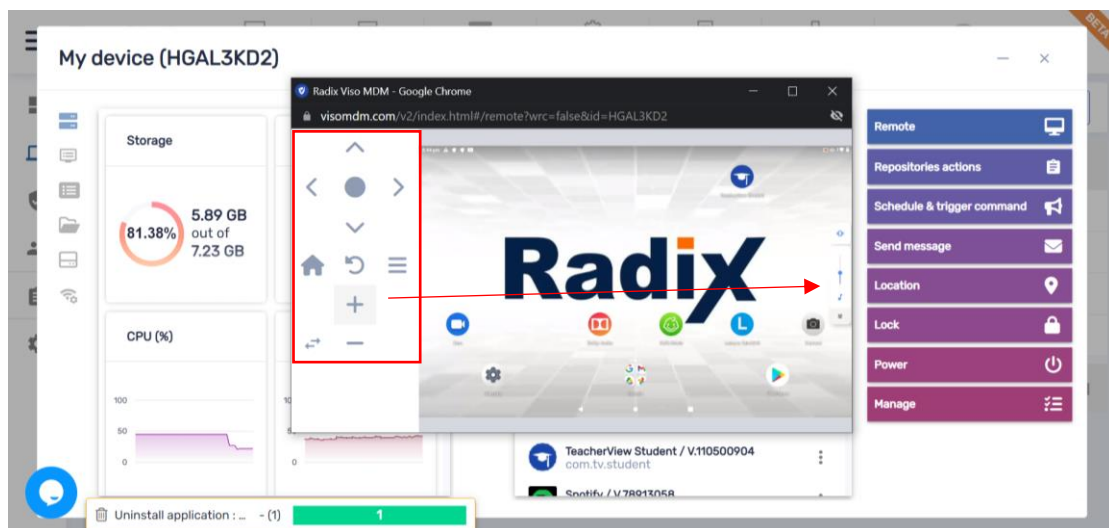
BETA

My device (HGAL3KD2)

Storage

81.38%

5.89 GB out of 7.23 GB

CPU (%)

100

50

0

Radix Viso MDM - Google Chrome

visomdm.com/v2/index.html#/remote?wrc=false&id=HGAL3KD2

Radix

TeacherView Student / V.110500904
com.tv.student

Spotify / V.78913058

Remote

Repositories actions

Schedule & trigger command

Send message

Location

Lock

Power

Manage

Uninstall application : ... - (1)

1